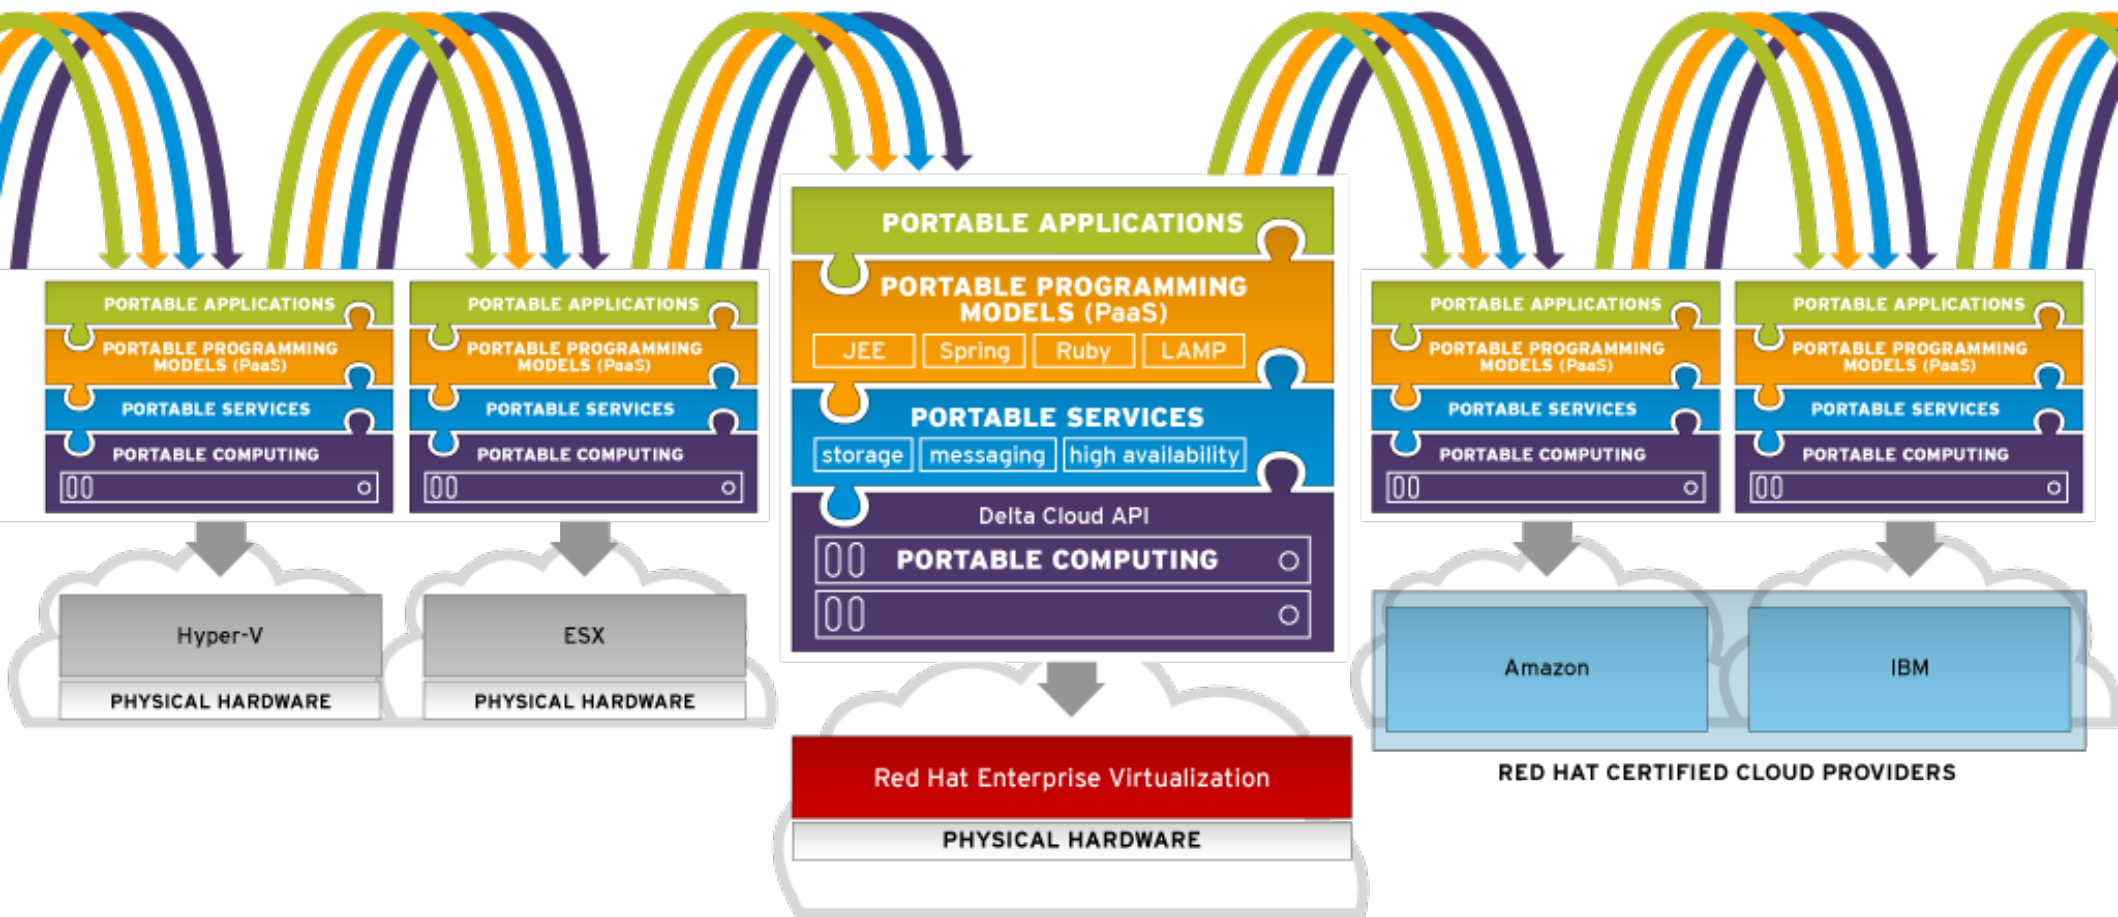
PORTABLE APPLICATIONS
PORTABLE PROGRAMMING MODELS (PaaS)
PORTABLE SERVICES
PORTABLE COMPUTING

Hyper-V
PHYSICAL HARDWARE

PORTABLE APPLICATIONS
PORTABLE PROGRAMMING MODELS (PaaS)
PORTABLE SERVICES
PORTABLE COMPUTING

ESX
PHYSICAL HARDWARE

PORTABLE APPLICATIONS
PORTABLE PROGRAMMING MODELS (PaaS)
JEE Spring Ruby LAMP
PORTABLE SERVICES
storage messaging high availability
Delta Cloud API
PORTABLE COMPUTING

Red Hat Enterprise Virtualization
PHYSICAL HARDWARE

PORTABLE APPLICATIONS
PORTABLE PROGRAMMING MODELS (PaaS)
PORTABLE SERVICES
PORTABLE COMPUTING

PORTABLE APPLICATIONS
PORTABLE PROGRAMMING MODELS (PaaS)
PORTABLE SERVICES
PORTABLE COMPUTING

Amazon
IBM
RED HAT CERTIFIED CLOUD PROVIDERS